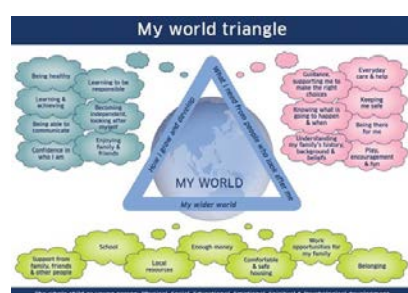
My world triangle

Being healthy

Learning to be responsible

Learning & achieving

Being able to communicate

Becoming independent, looking after myself

Confidence in who I am

Enjoying family & friends

Guidance, supporting me to make the right choices

Everyday care & help

Keeping me safe

Knowing what is going to happen & when

Being there for me

Understanding my family's history, background & beliefs

Play, encouragement & fun

How I grow and develop

What I need from people who look after me

MY WORLD

My wider world

School

Enough money

Work opportunities for my family

Support from family, friends & other people

Local resources

Comfortable & safe housing

Belonging

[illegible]